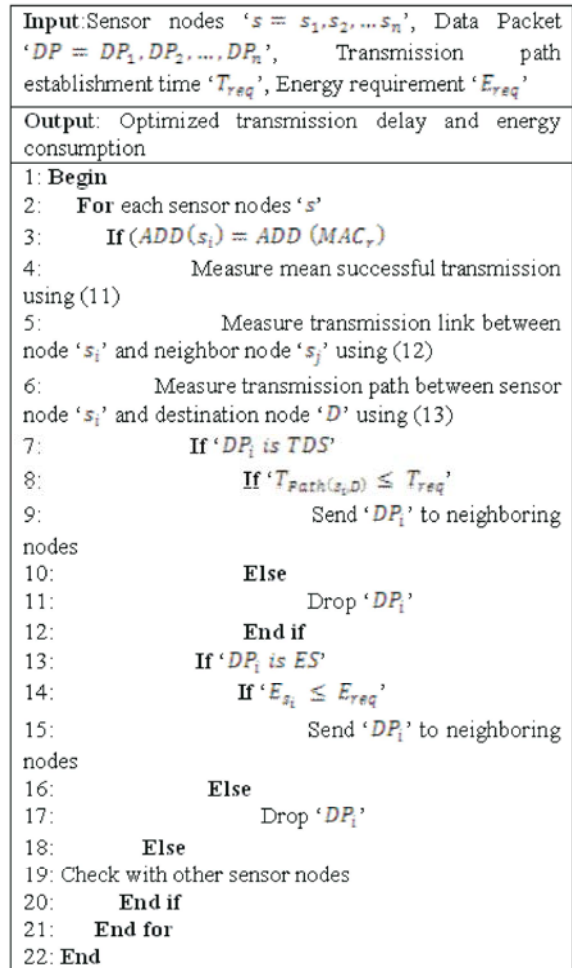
**Input**:Sensor nodes '$s = s_1, s_2, \ldots s_n$', Data Packet '$DP = DP_1, DP_2, \ldots, DP_n$', Transmission path establishment time '$T_{req}$', Energy requirement '$E_{req}$'

**Output**: Optimized transmission delay and energy consumption

1: **Begin**
2: **For** each sensor nodes '$s$'
3: **If** $(ADD(s_i) = ADD\ (MAC_r)$
4: Measure mean successful transmission using (11)
5: Measure transmission link between node '$s_i$' and neighbor node '$s_j$' using (12)
6: Measure transmission path between sensor node '$s_i$' and destination node '$D$' using (13)
7: **If** '$DP_i$ $is$ $TDS$'
8: **If** '$T_{Path(s_i,D)} \leq T_{req}$'
9: Send '$DP_i$' to neighboring nodes
10: **Else**
11: Drop '$DP_i$'
12: **End if**
13: **If** '$DP_i$ $is$ $ES$'
14: **If** '$E_{s_i} \leq E_{req}$'
15: Send '$DP_i$' to neighboring nodes
16: **Else**
17: Drop '$DP_i$'
18: **Else**
19: Check with other sensor nodes
20: **End if**
21: **End for**
22: **End**